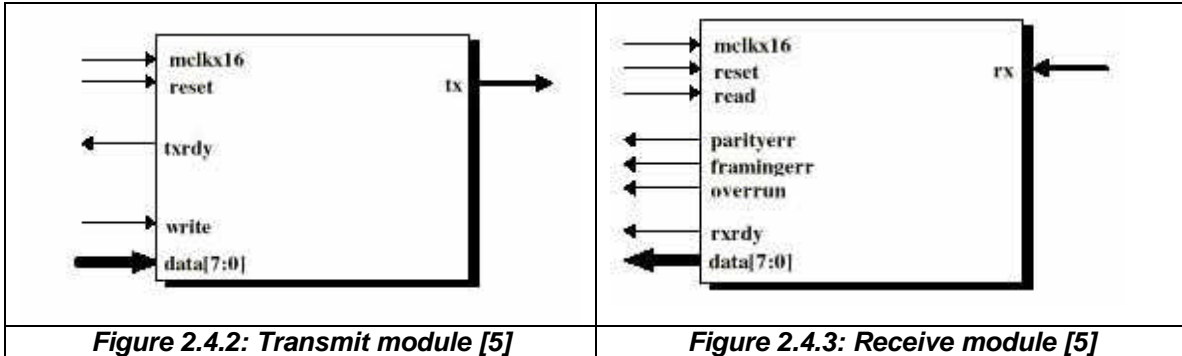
| mclkx16<br>reset<br>txrdy<br>write<br>data[7:0]<br>tx | mclkx16<br>reset<br>read<br>parityerr<br>framingerr<br>overrun<br>rxrdy<br>data[7:0]<br>rx |
|---|---|
| ***Figure 2.4.2: Transmit module [5]*** | ***Figure 2.4.3: Receive module [5]*** |